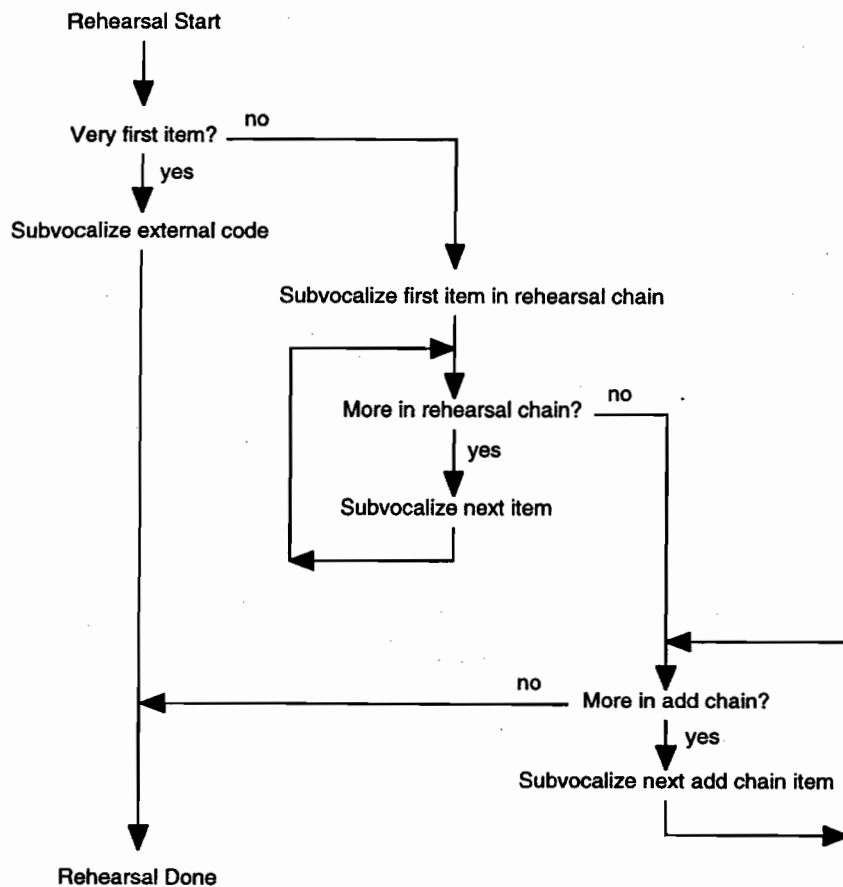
Rehearsal Start

Very first item?

no

yes

Subvocalize external code

Subvocalize first item in rehearsal chain

More in rehearsal chain?

no

yes

Subvocalize next item

no

More in add chain?

yes

Subvocalize next add chain item

Rehearsal Done